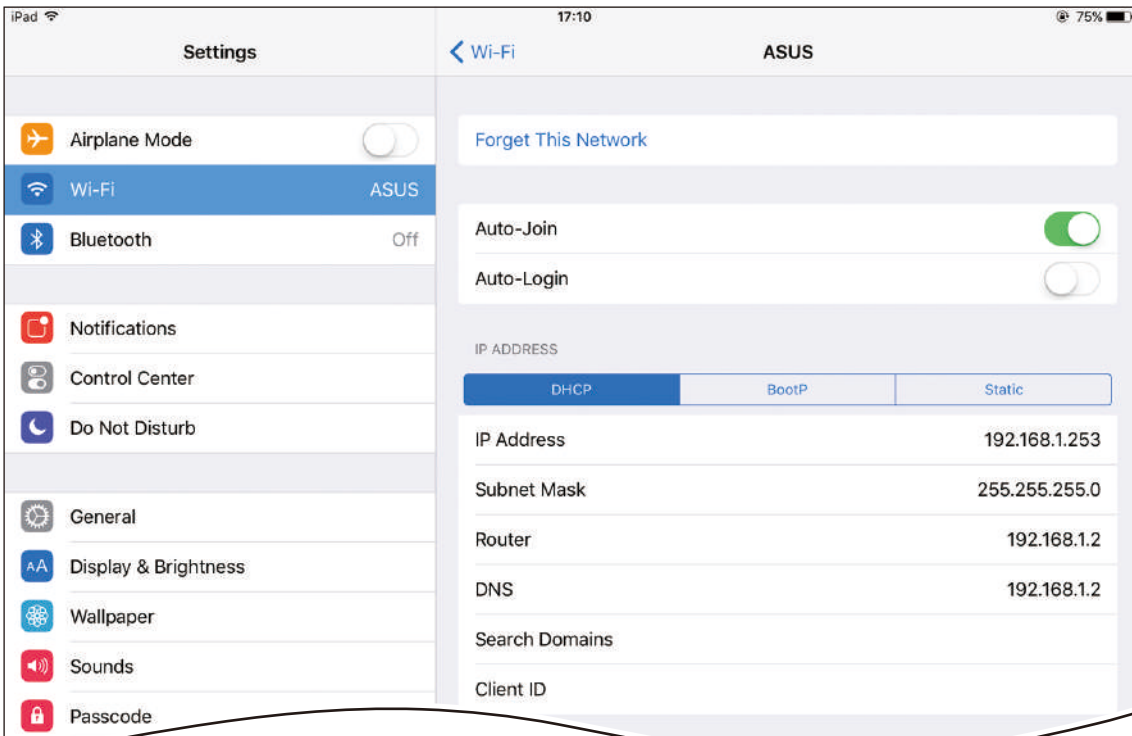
iPad
17:10
75%

Settings

Airplane Mode
Wi-Fi ASUS
Bluetooth Off

Notifications
Control Center
Do Not Disturb

General
Display & Brightness
Wallpaper
Sounds
Passcode

< Wi-Fi
ASUS

Forget This Network

Auto-Join
Auto-Login

IP ADDRESS

| DHCP | BootP | Static |
|---|---|---|

| | |
|---|---|
| IP Address | 192.168.1.253 |
| Subnet Mask | 255.255.255.0 |
| Router | 192.168.1.2 |
| DNS | 192.168.1.2 |
| Search Domains | |
| Client ID | |